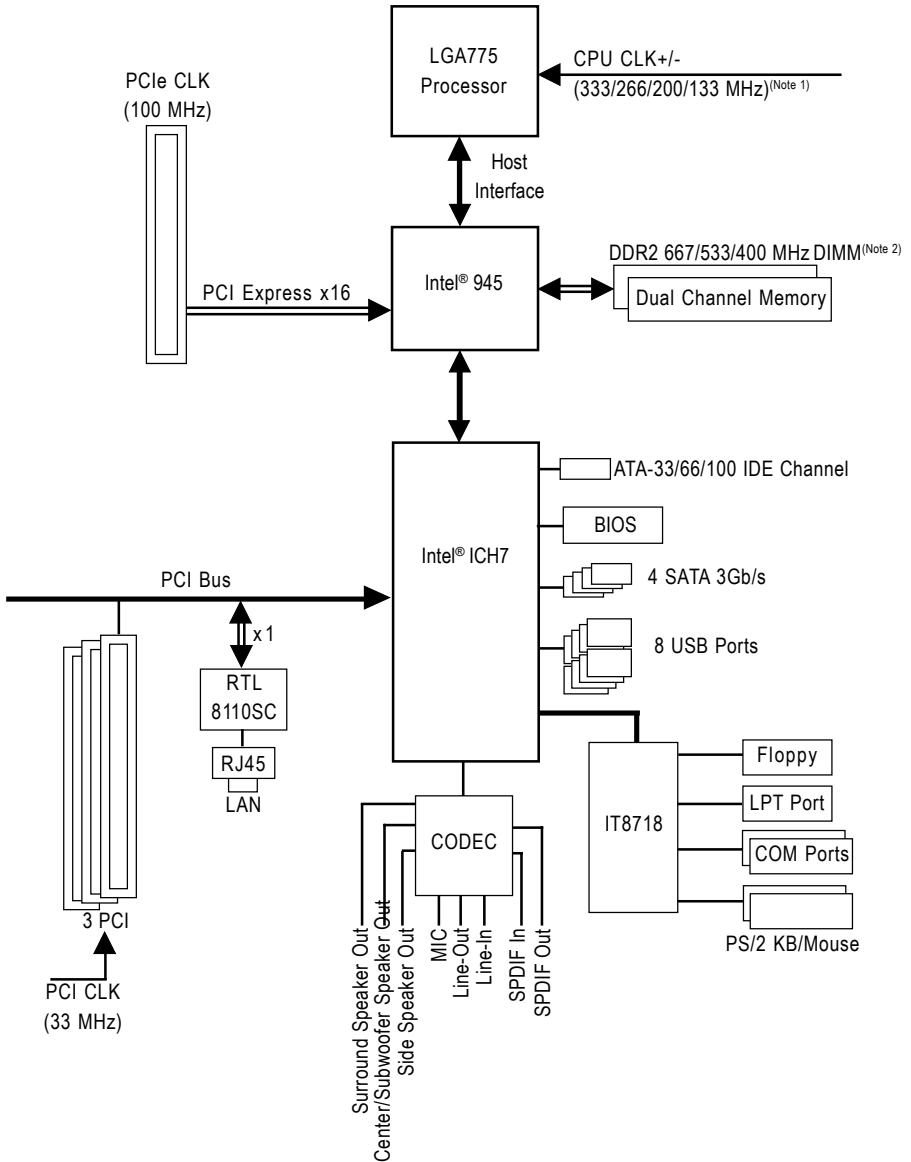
LGA775 Processor

CPU CLK+/-
(333/266/200/133 MHz)$^{(Note 1)}$

PCIe CLK
(100 MHz)

Host Interface

DDR2 667/533/400 MHz DIMM$^{(Note 2)}$

Intel® 945

Dual Channel Memory

PCI Express x16

ATA-33/66/100 IDE Channel

BIOS

Intel® ICH7

PCI Bus

4 SATA 3Gb/s

x 1

8 USB Ports

RTL
8110SC

RJ45

LAN

Floppy

LPT Port

CODEC

IT8718

COM Ports

3 PCI

PS/2 KB/Mouse

PCI CLK
(33 MHz)

Surround Speaker Out
Center/Subwoofer Speaker Out
Side Speaker Out
MIC
Line-Out
Line-In
SPDIF In
SPDIF Out